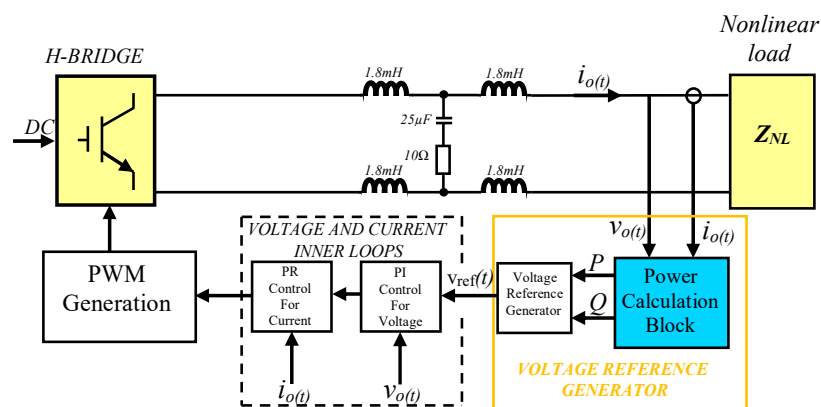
H-BRIDGE

DC

1.8mH

1.8mH

$i_{o(t)}$

Nonlinear load

$Z_{NL}$

25µF

10Ω

1.8mH

1.8mH

VOLTAGE AND CURRENT INNER LOOPS

$v_{o(t)}$

$i_{o(t)}$

PWM Generation

PR Control For Current

PI Control For Voltage

$v_{ref}(t)$

Voltage Reference Generator

P

Q

Power Calculation Block

$i_{o(t)}$

$v_{o(t)}$

VOLTAGE REFERENCE GENERATOR